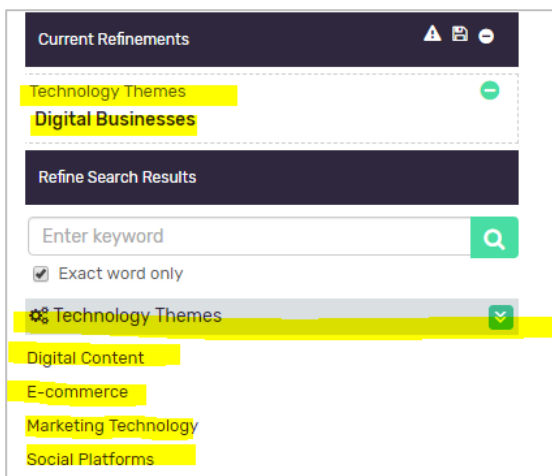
Current Refinements

Technology Themes

Digital Businesses

Refine Search Results

Enter keyword

Exact word only

Technology Themes

Digital Content

E-commerce

Marketing Technology

Social Platforms